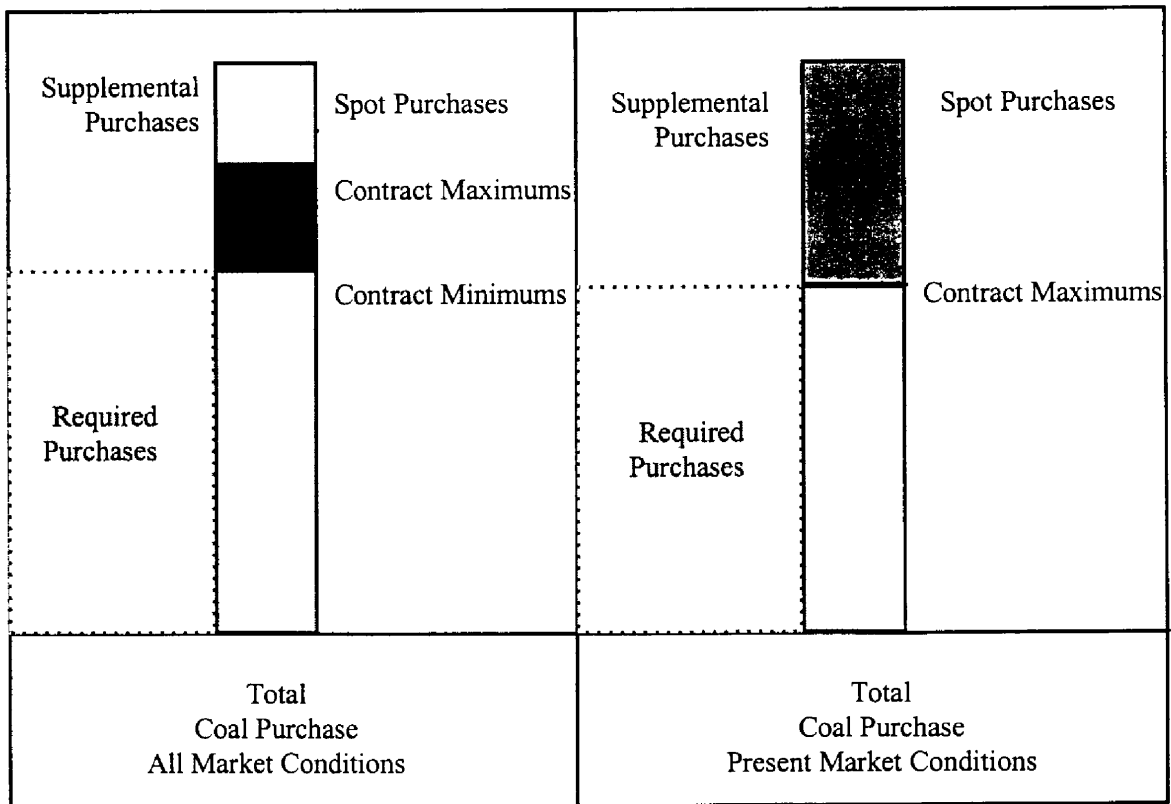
Supplemental Purchases

Spot Purchases

Contract Maximums

Contract Minimums

Required Purchases

Supplemental Purchases

Spot Purchases

Contract Maximums

Required Purchases

Total
Coal Purchase
All Market Conditions

Total
Coal Purchase
Present Market Conditions